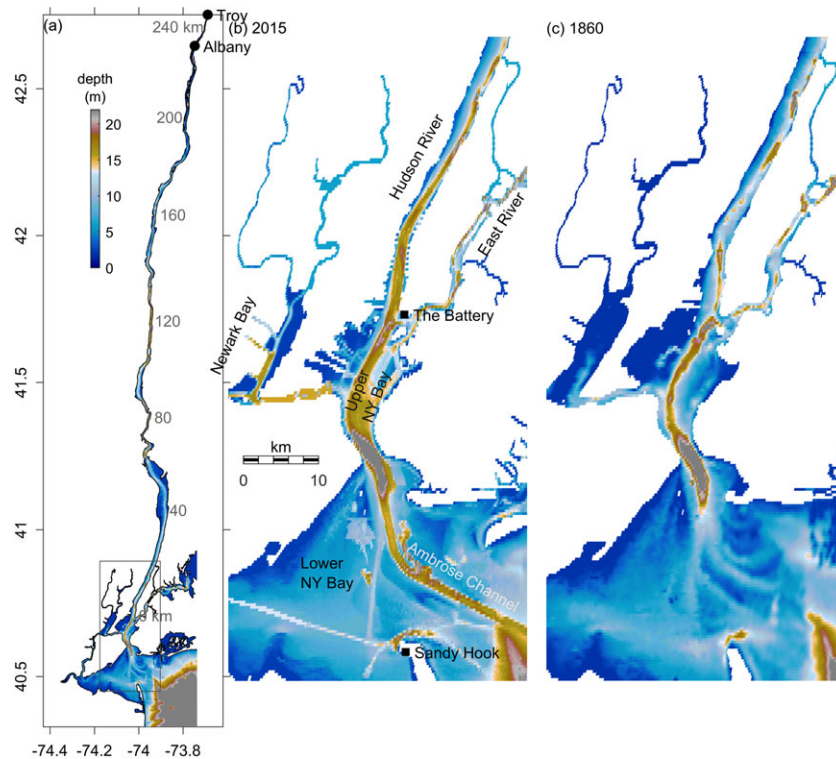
(a)

Troy
240 km
Albany

depth (m)
20
15
10
5
0

200
160
120
80
40
0 km

42.5
42
41.5
41
40.5

-74.4 -74.2 -74 -73.8

(b) 2015

Hudson River
East River
Newark Bay
The Battery
Upper NY Bay
km
0 10
Lower NY Bay
Ambrose Channel
Sandy Hook

(c) 1860